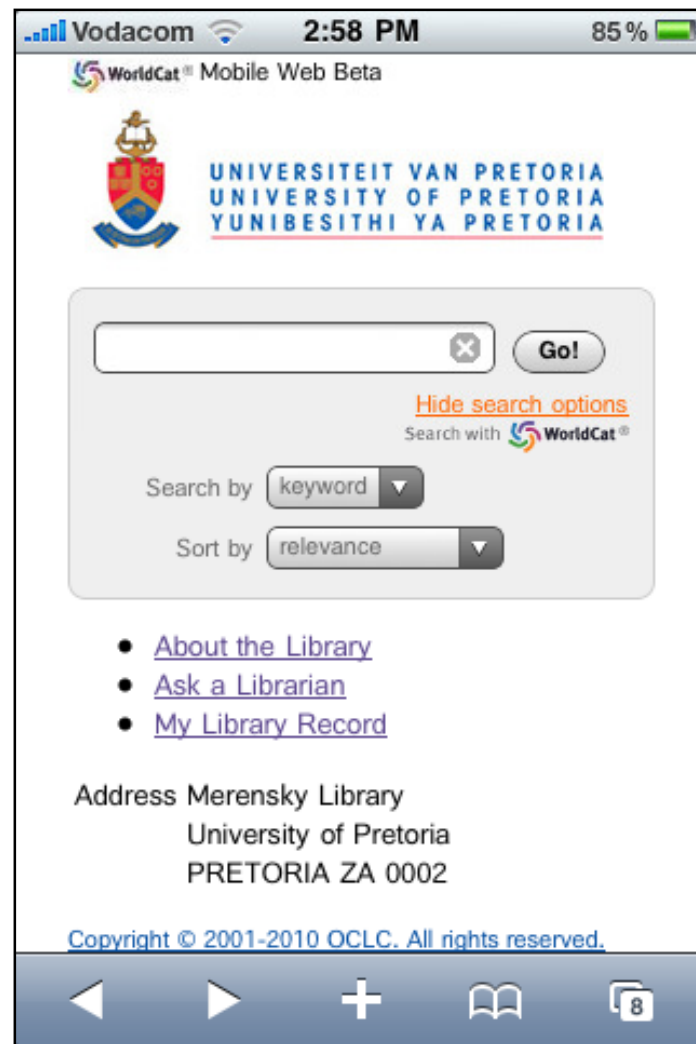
Vodacom 2:58 PM 85 %

WorldCat® Mobile Web Beta

UNIVERSITEIT VAN PRETORIA
UNIVERSITY OF PRETORIA
YUNIBESITHI YA PRETORIA

Go!

Hide search options

Search with WorldCat®

Search by keyword

Sort by relevance

- About the Library
- Ask a Librarian
- My Library Record

Address Merensky Library
University of Pretoria
PRETORIA ZA 0002

Copyright © 2001-2010 OCLC. All rights reserved.

8